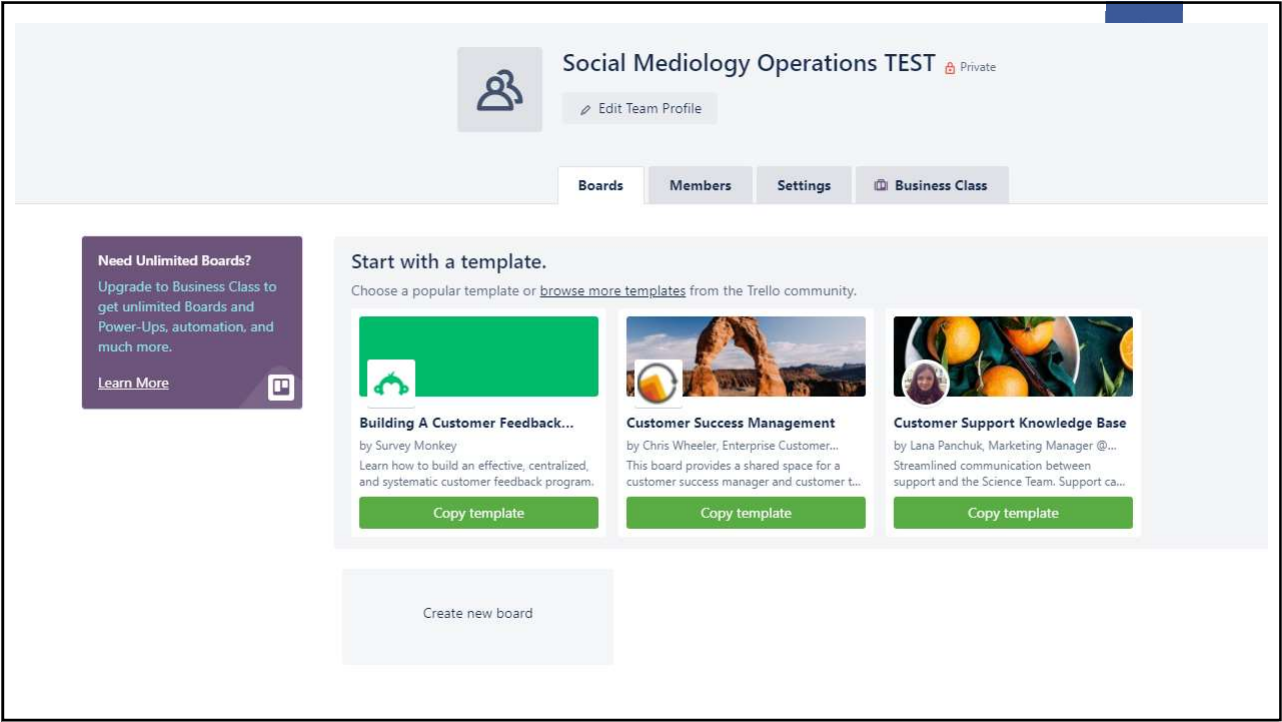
Social Mediology Operations TEST Private

Edit Team Profile

Boards | Members | Settings | Business Class

Need Unlimited Boards?

Upgrade to Business Class to get unlimited Boards and Power-Ups, automation, and much more.

Learn More

Start with a template.

Choose a popular template or browse more templates from the Trello community.

Building A Customer Feedback...

by Survey Monkey

Learn how to build an effective, centralized, and systematic customer feedback program.

Copy template

Customer Success Management

by Chris Wheeler, Enterprise Customer...

This board provides a shared space for a customer success manager and customer t...

Copy template

Customer Support Knowledge Base

by Lana Panchuk, Marketing Manager @...

Streamlined communication between support and the Science Team. Support ca...

Copy template

Create new board